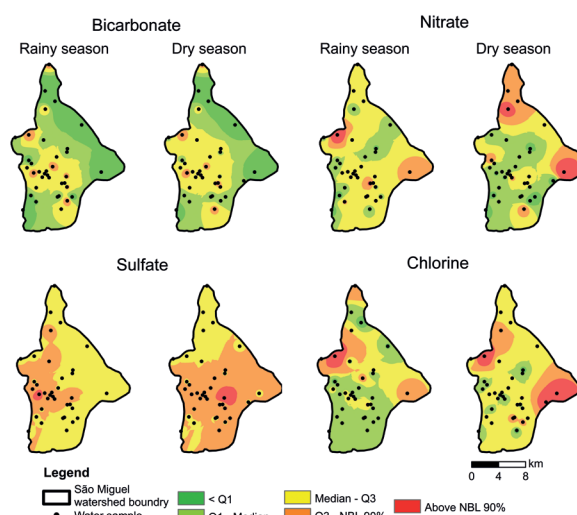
Bicarbonate

Rainy season

Dry season

Nitrate

Rainy season

Dry season

Sulfate

Chlorine

0 4 8 km

Legend

São Miguel watershed boundry

Water sample

< Q1

Q1 - Median

Median - Q3

Q3 - NBL 90%

Above NBL 90%